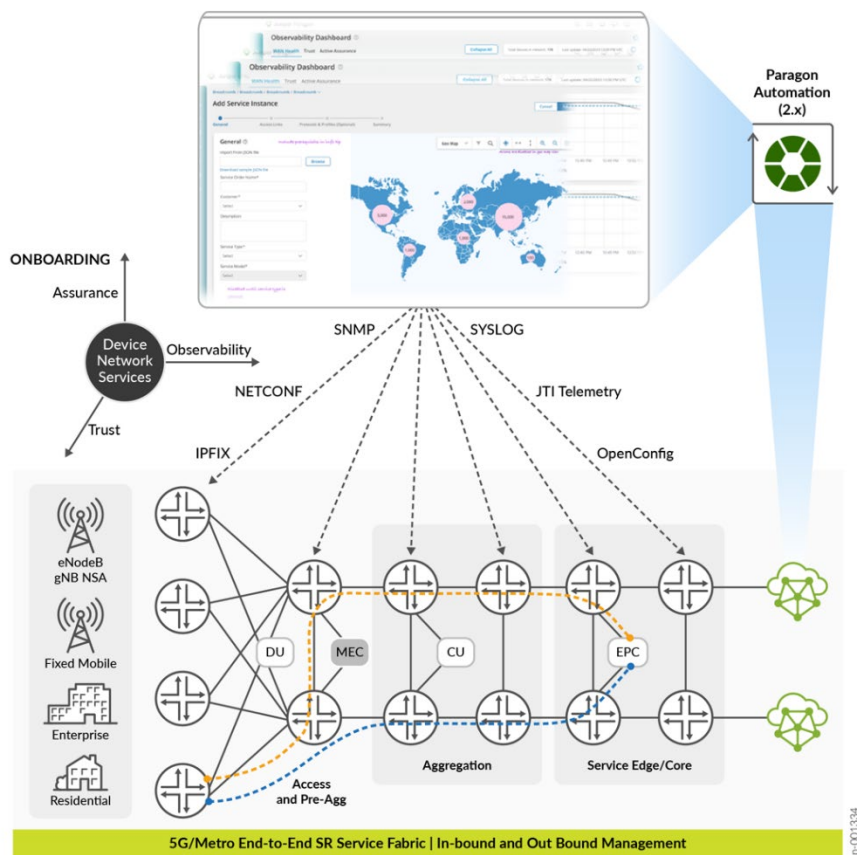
Observability Dashboard

Observability Dashboard

Add Service Instance

General

Paragon Automation (2.x)

ONBOARDING

Assurance

Device Network Services

Observability

Trust

SNMP

SYSLOG

NETCONF

JTI Telemetry

IPFIX

OpenConfig

eNodeB gNB NSA

Fixed Mobile

Enterprise

Residential

DU

MEC

CU

EPC

Access and Pre-Agg

Aggregation

Service Edge/Core

5G/Metro End-to-End SR Service Fabric | In-bound and Out Bound Management

jn-001334